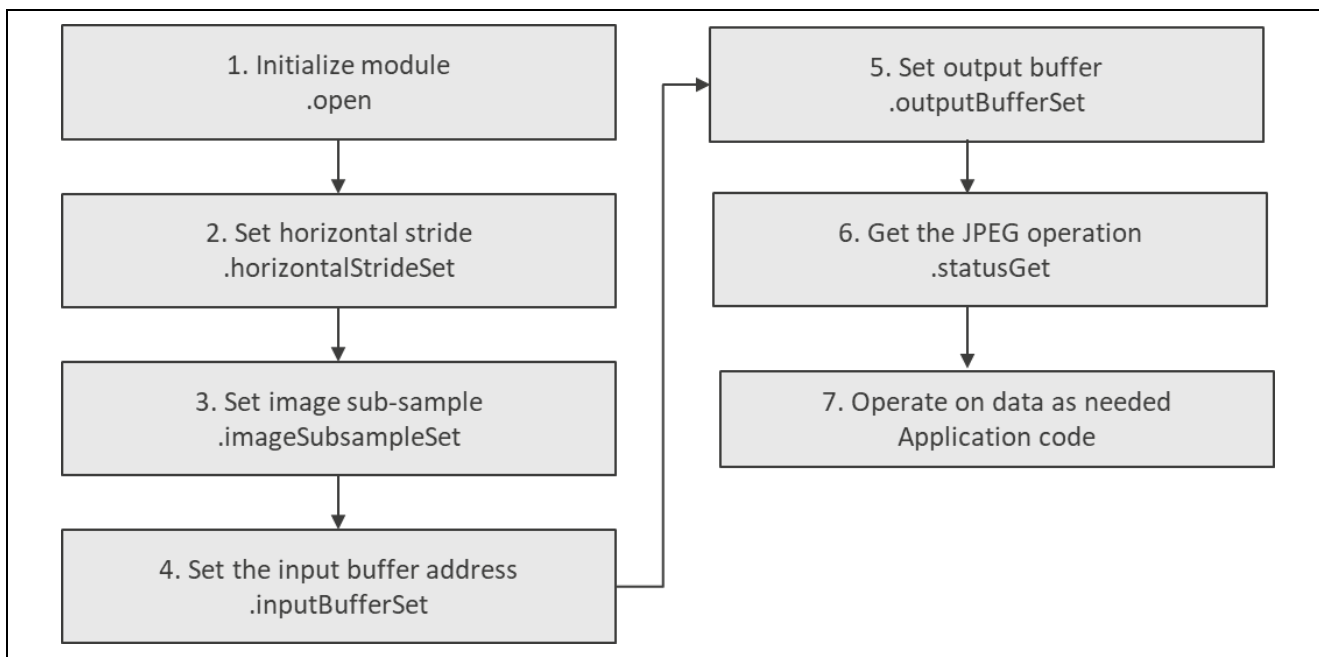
1. Initialize module
.open

2. Set horizontal stride
.horizontalStrideSet

3. Set image sub-sample
.imageSubsampleSet

4. Set the input buffer address
.inputBufferSet

5. Set output buffer
.outputBufferSet

6. Get the JPEG operation
.statusGet

7. Operate on data as needed
Application code